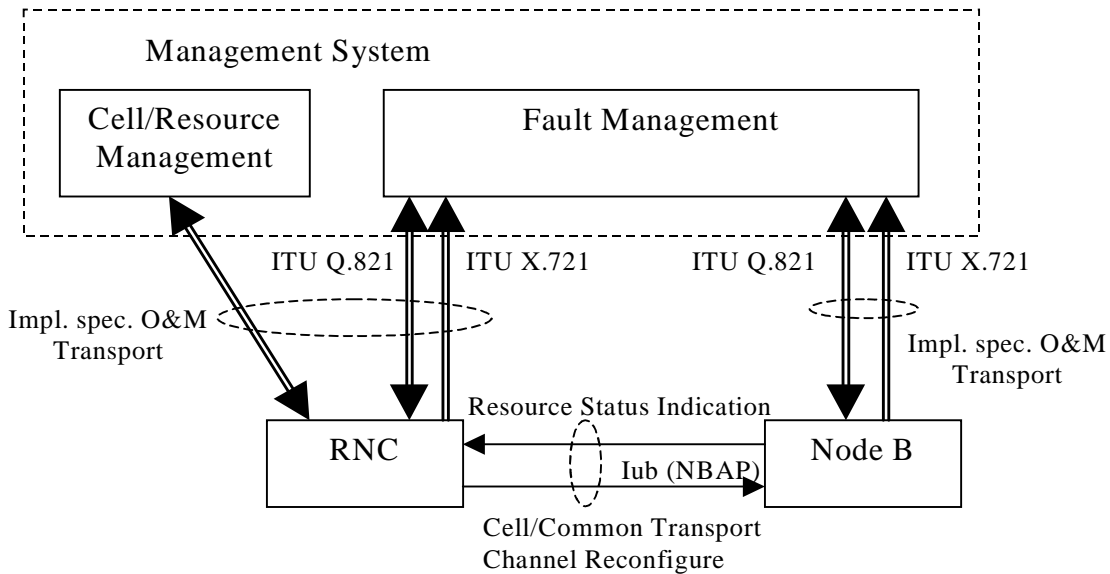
Management System

Cell/Resource Management

Fault Management

ITU Q.821

ITU X.721

ITU Q.821

ITU X.721

Impl. spec. O&M Transport

Impl. spec. O&M Transport

Resource Status Indication

RNC

Node B

Iub (NBAP)

Cell/Common Transport Channel Reconfigure